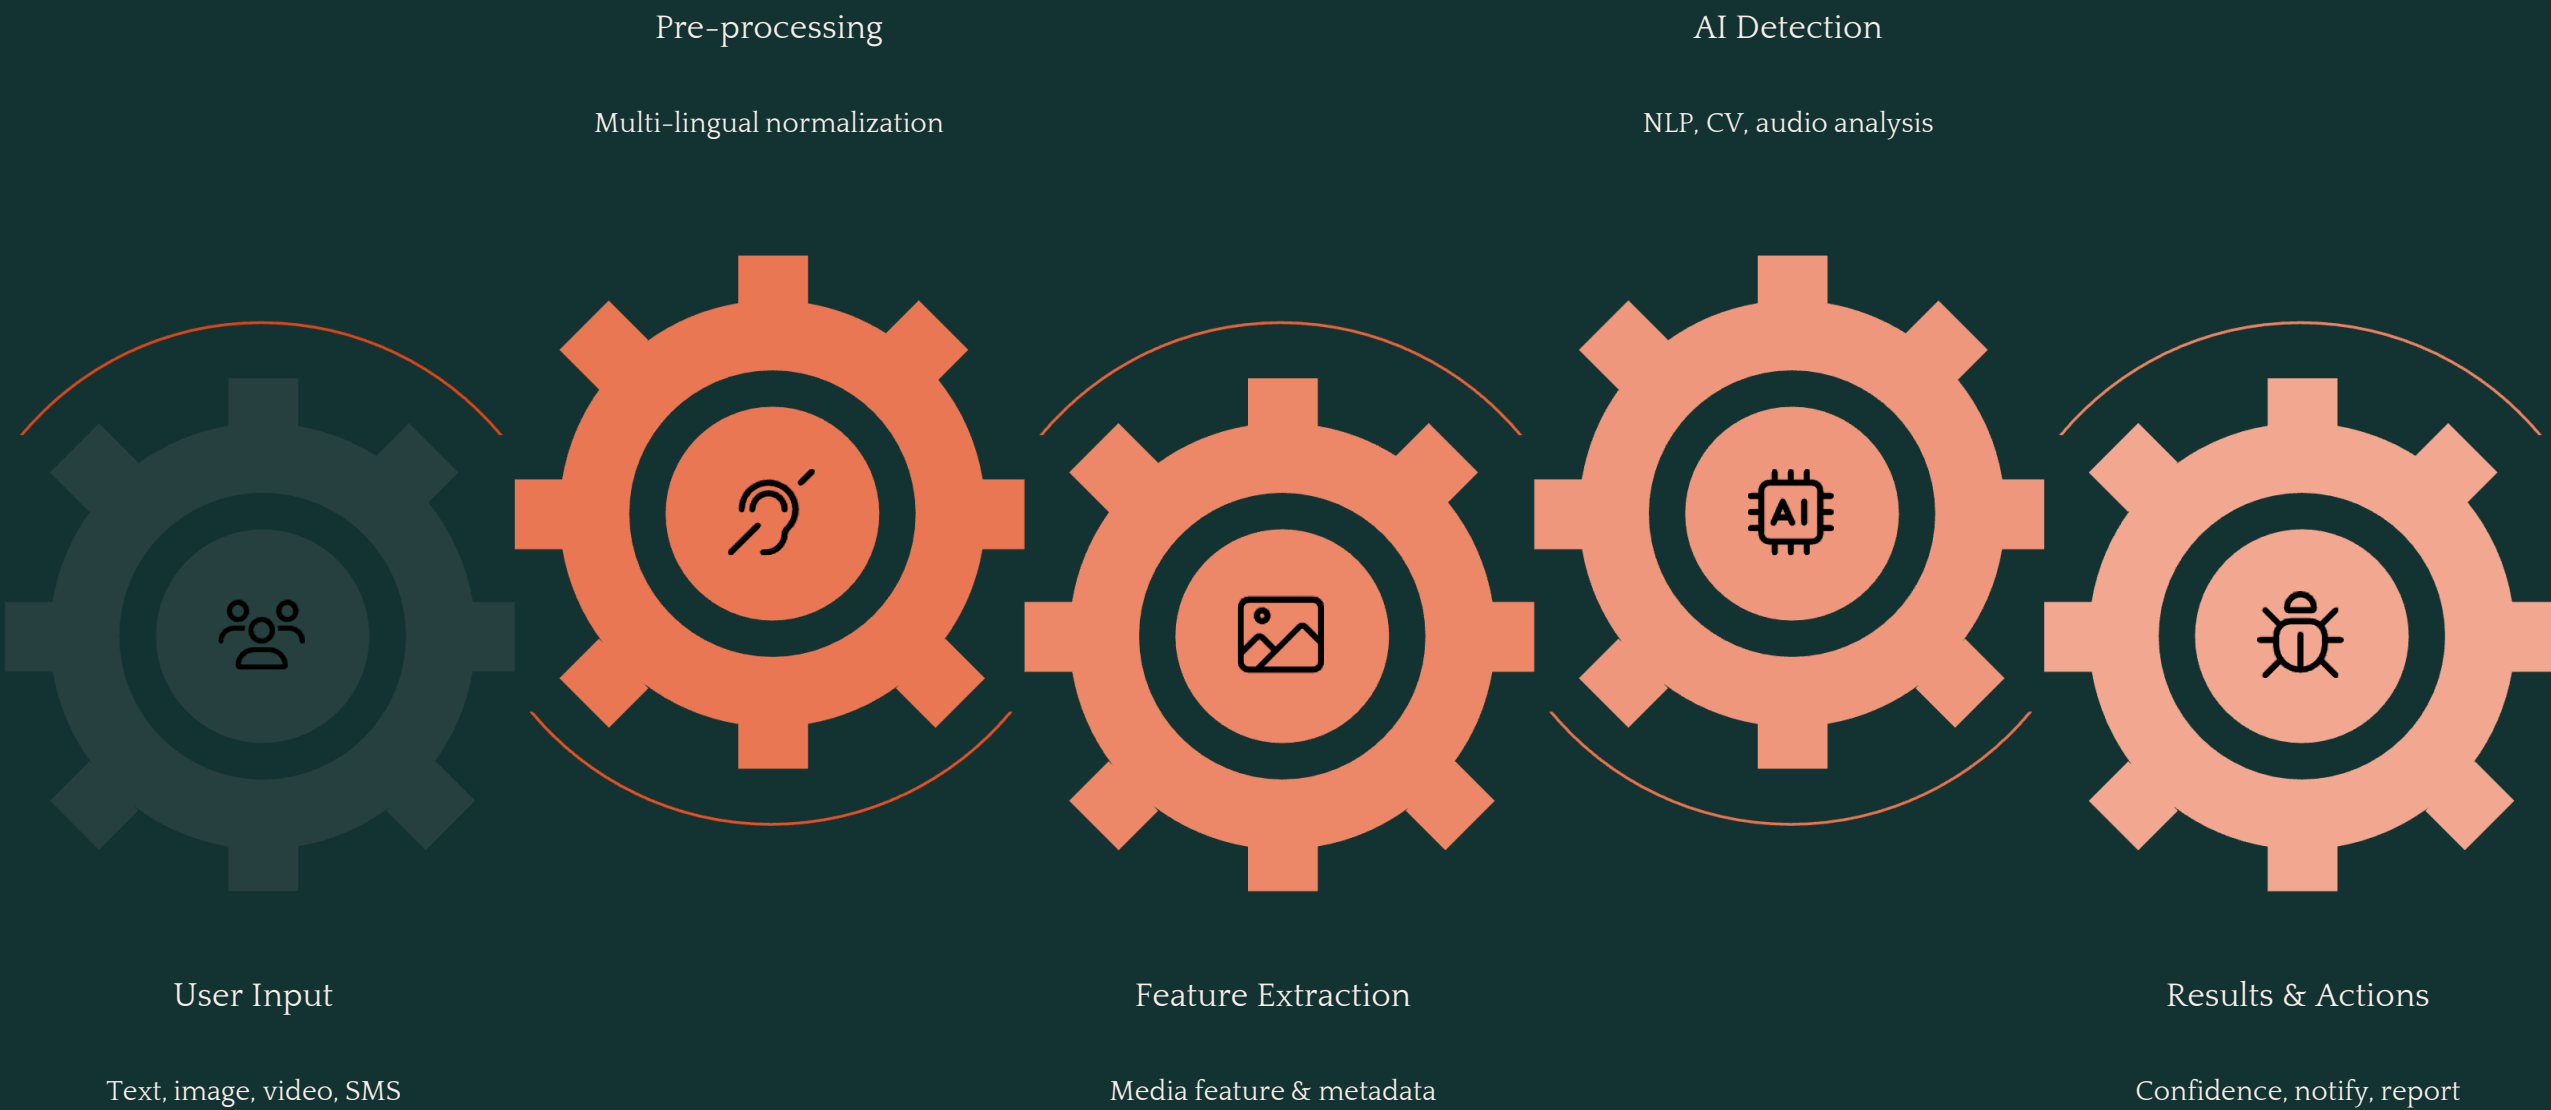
Pre-processing

Multi-lingual normalization

AI Detection

NLP, CV, audio analysis

AI

User Input

Text, image, video, SMS

Feature Extraction

Media feature & metadata

Results & Actions

Confidence, notify, report